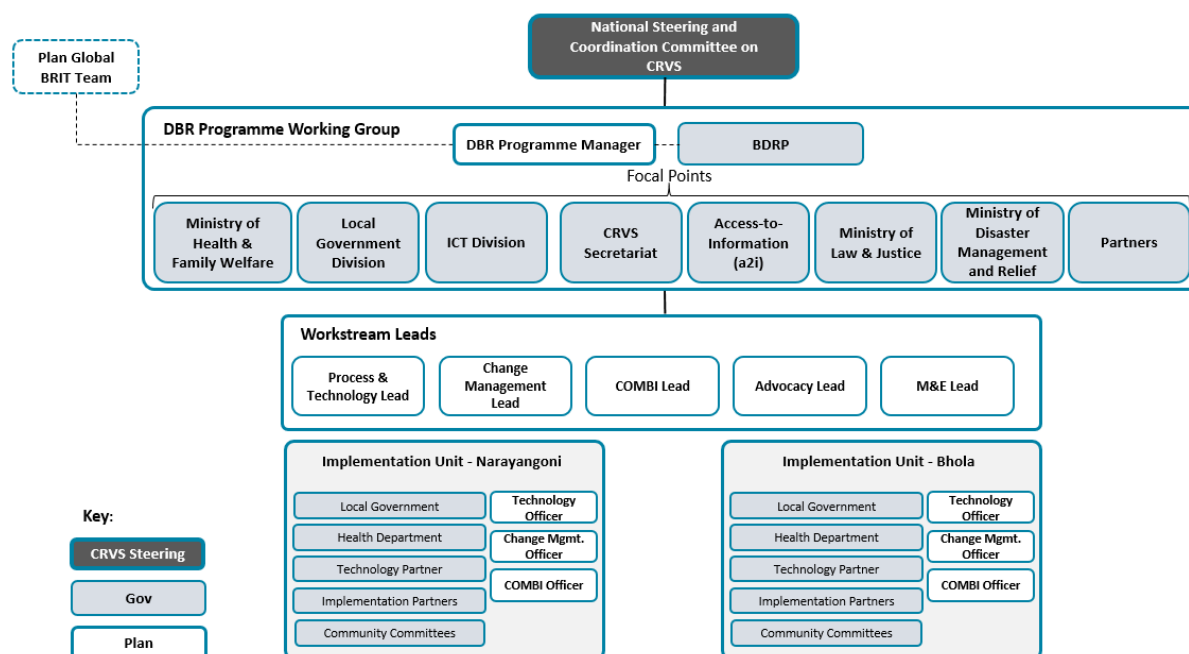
National Steering and Coordination Committee on CRVS

Plan Global BRIT Team

DBR Programme Working Group

DBR Programme Manager

BDRP

Focal Points

Ministry of Health & Family Welfare

Local Government Division

ICT Division

CRVS Secretariat

Access-to-Information (a2i)

Ministry of Law & Justice

Ministry of Disaster Management and Relief

Partners

Workstream Leads

Process & Technology Lead

Change Management Lead

COMBI Lead

Advocacy Lead

M&E Lead

Implementation Unit - Narayangoni

Local Government

Health Department

Technology Partner

Implementation Partners

Community Committees

Technology Officer

Change Mgmt. Officer

COMBI Officer

Implementation Unit - Bhola

Local Government

Health Department

Technology Partner

Implementation Partners

Community Committees

Technology Officer

Change Mgmt. Officer

COMBI Officer

Key:

CRVS Steering

Gov

Plan